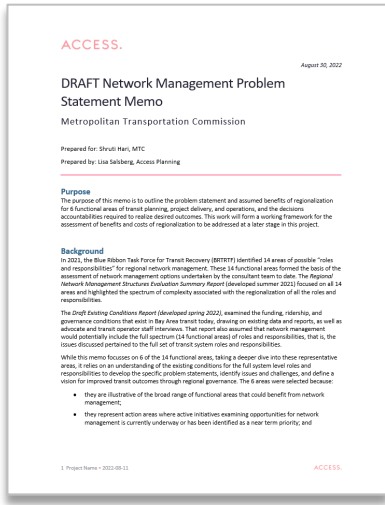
ACCESS.

August 30, 2022

DRAFT Network Management Problem Statement Memo

Metropolitan Transportation Commission

Prepared for: Shruti Hari, MTC

Prepared by: Lisa Salsberg, Access Planning

Purpose

The purpose of this memo is to outline the problem statement and assumed benefits of regionalization for 6 functional areas of transit planning, project delivery, and operations, and the decisions accountabilities required to realize desired outcomes. This work will form a working framework for the assessment of benefits and costs of regionalization to be addressed at a later stage in this project.

Background

In 2021, the Blue Ribbon Task Force for Transit Recovery (BRTRTF) identified 14 areas of possible "roles and responsibilities" for regional network management. These 14 functional areas formed the basis of the assessment of network management options undertaken by the consultant team to date. The Regional Network Management Structures Evaluation Summary Report (developed summer 2021) focused on all 14 areas and highlighted the spectrum of complexity associated with the regionalization of all the roles and responsibilities.

The Draft Existing Conditions Report (developed spring 2022), examined the funding, ridership, and governance conditions that exist in Bay Area transit today, drawing on existing data and reports, as well as advocate and transit operator staff interviews. That report also assumed that network management would potentially include the full spectrum (14 functional areas) of roles and responsibilities, that is, the issues discussed pertained to the full set of transit system roles and responsibilities.

While this memo focusses on 6 of the 14 functional areas, taking a deeper dive into these representative areas, it relies on an understanding of the existing conditions for the full system level roles and responsibilities to develop the specific problem statements, identify issues and challenges, and define a vision for improved transit outcomes through regional governance. The 6 areas were selected because:

• they are illustrative of the broad range of functional areas that could benefit from network management;

• they represent action areas where active initiatives examining opportunities for network management is currently underway or has been identified as a near term priority; and

1 Project Name • 2022-08-11

ACCESS.